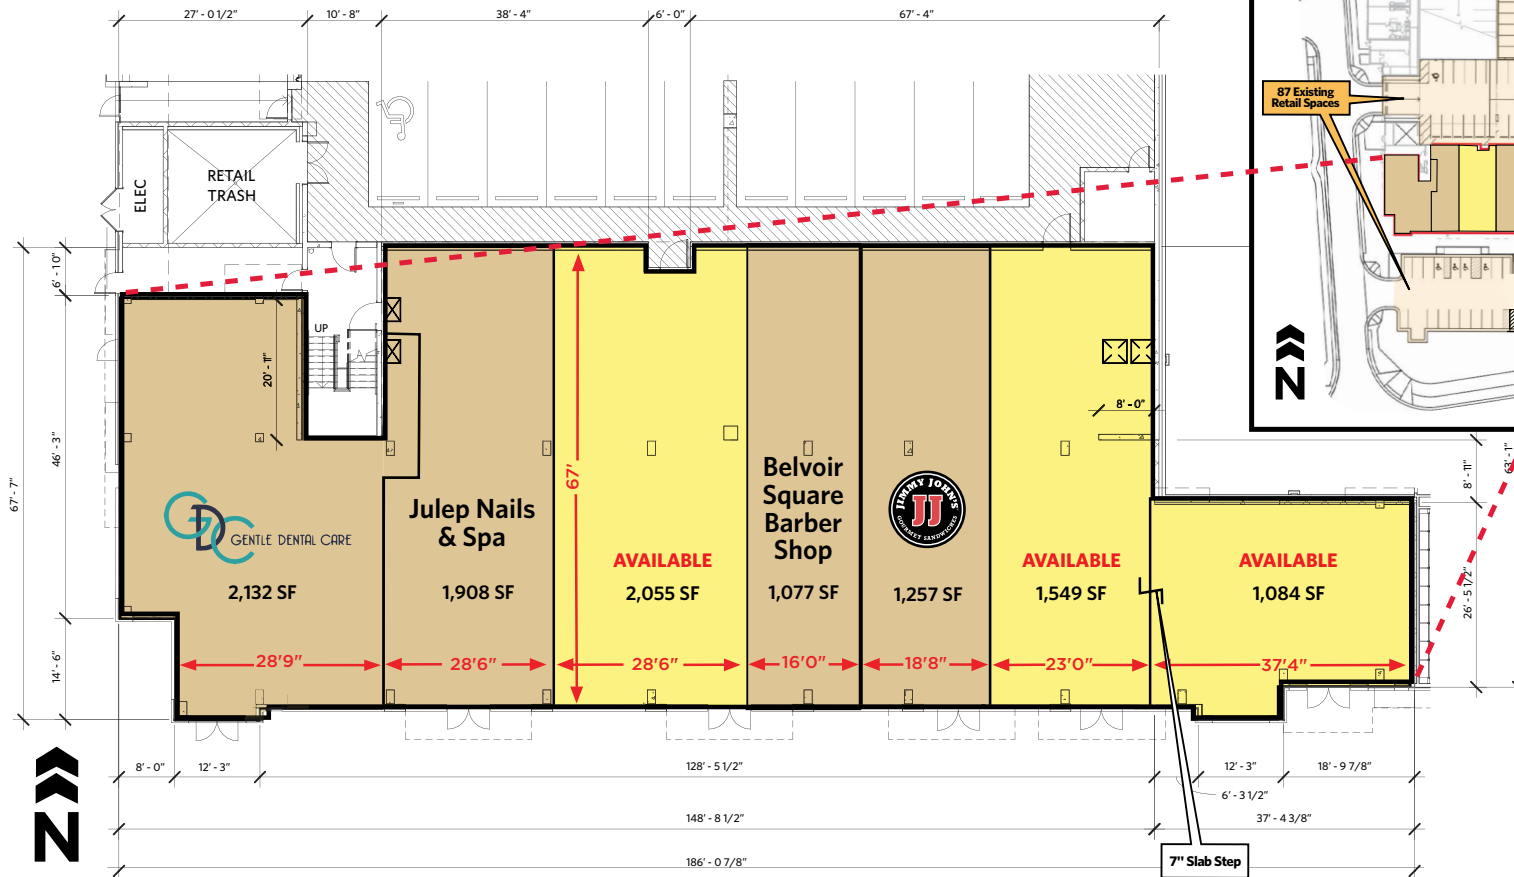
27' - 0 1/2"
10' - 8"
38' - 4"
6' - 0"
67' - 4"

87 Existing Retail Spaces

N

RETAIL TRASH
ELEC
UP
20' - 11"
6' - 10"
46' - 3"
67' - 7"
14' - 6"

GDC GENTLE DENTAL CARE
2,132 SF
28'9"

Julep Nails & Spa
1,908 SF
28'6"

67'
AVAILABLE
2,055 SF
28'6"

Belvoir Square Barber Shop
1,077 SF
16'0"

JIMMY JOHN'S JJ GOURMET SANDWICHES
1,257 SF
18'8"

8' - 0"
AVAILABLE
1,549 SF
23'0"

AVAILABLE
1,084 SF
37'4"

8' - 11"
63' - 1"
26' - 5 1/2"

N

8' - 0"
12' - 3"
128' - 5 1/2"
12' - 3"
18' - 9 7/8"
6' - 3 1/2"
148' - 8 1/2"
37' - 4 3/8"
186' - 0 7/8"
7" Slab Step